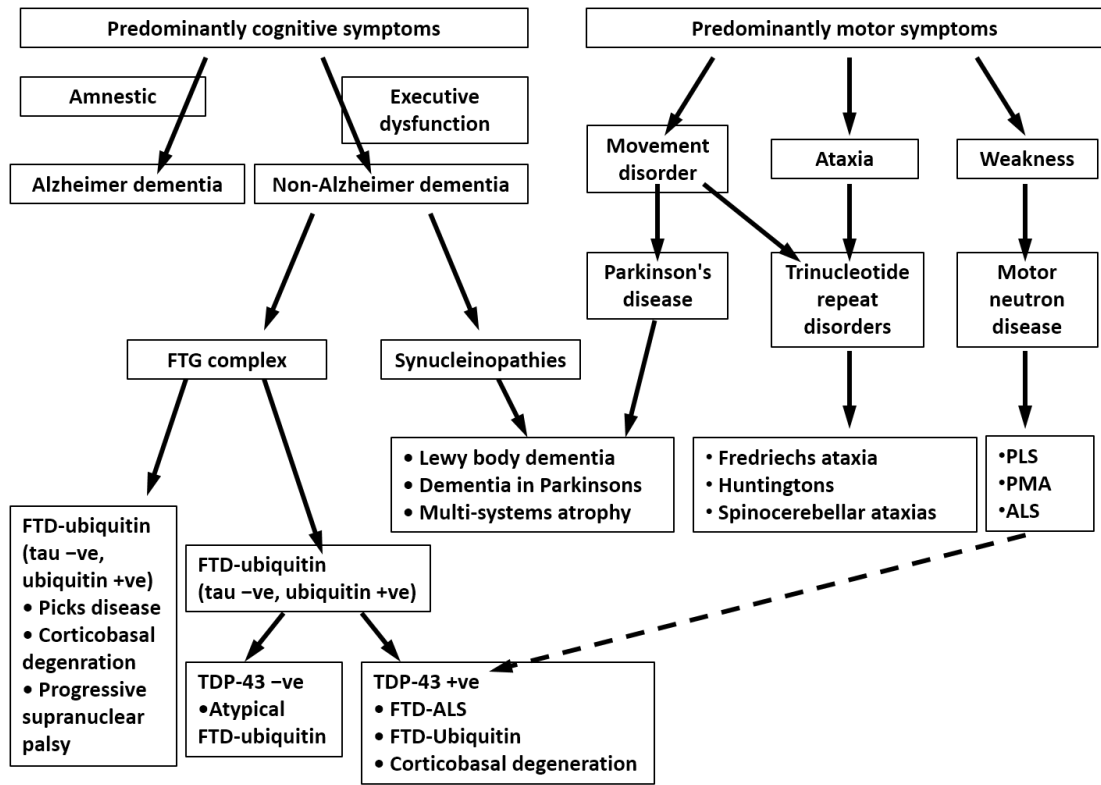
Predominantly cognitive symptoms

Amnestic

Executive dysfunction

Alzheimer dementia

Non-Alzheimer dementia

FTG complex

Synucleinopathies

FTD-ubiquitin (tau −ve, ubiquitin +ve)
• Picks disease
• Corticobasal degenration
• Progressive supranuclear palsy

FTD-ubiquitin (tau −ve, ubiquitin +ve)

TDP-43 −ve
•Atypical FTD-ubiquitin

TDP-43 +ve
• FTD-ALS
• FTD-Ubiquitin
• Corticobasal degeneration

• Lewy body dementia
• Dementia in Parkinsons
• Multi-systems atrophy

Predominantly motor symptoms

Movement disorder

Ataxia

Weakness

Parkinson's disease

Trinucleotide repeat disorders

Motor neutron disease

• Fredriechs ataxia
• Huntingtons
• Spinocerebellar ataxias

•PLS
•PMA
•ALS